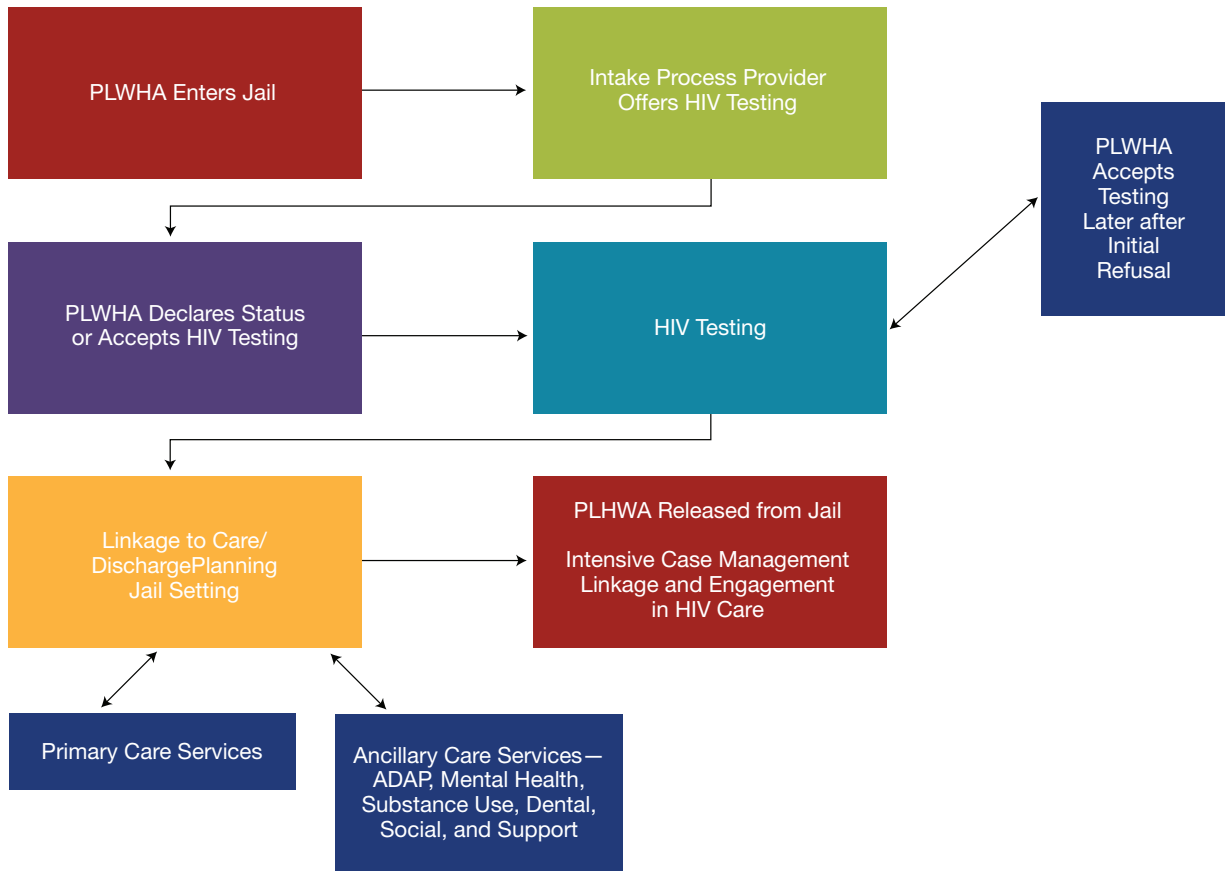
PLWHA Enters Jail

Intake Process Provider Offers HIV Testing

PLWHA Accepts Testing Later after Initial Refusal

PLWHA Declares Status or Accepts HIV Testing

HIV Testing

Linkage to Care/ DischargePlanning Jail Setting

PLHWA Released from Jail

Intensive Case Management Linkage and Engagement in HIV Care

Primary Care Services

Ancillary Care Services— ADAP, Mental Health, Substance Use, Dental, Social, and Support